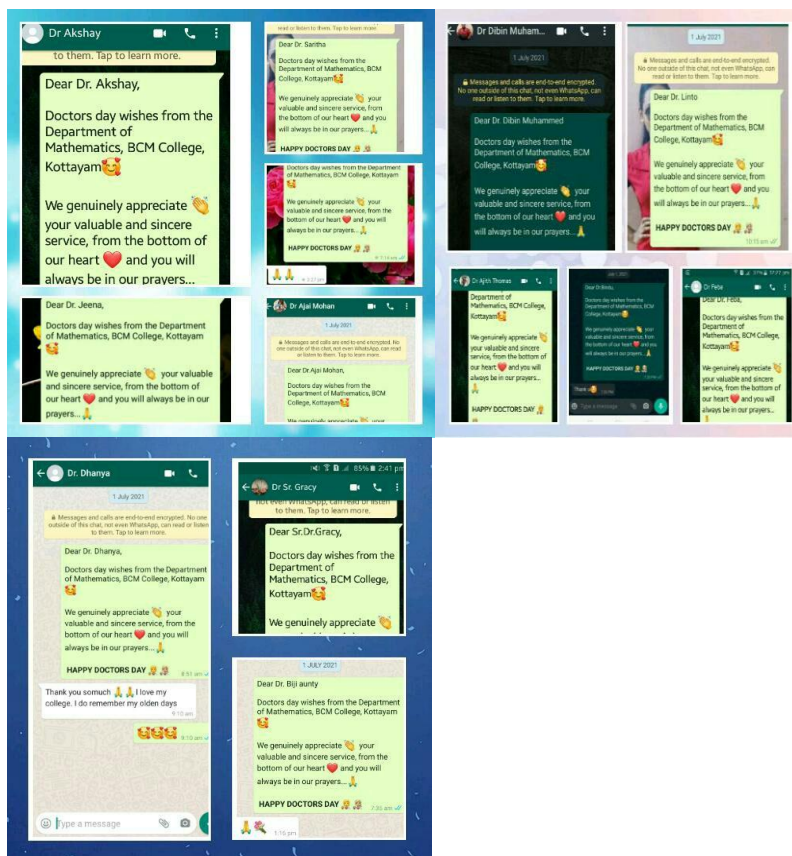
Dr Akshay

to them. Tap to learn more.

Dear Dr. Akshay,

Doctors day wishes from the Department of Mathematics, BCM College, Kottayam🥰

We genuinely appreciate 👏 your valuable and sincere service, from the bottom of our heart ❤️ and you will always be in our prayers...

read or listen to them. Tap to learn more.

Dear Dr. Saritha

Doctors day wishes from the Department of Mathematics, BCM College, Kottayam🥰

We genuinely appreciate 👏 your valuable and sincere service, from the bottom of our heart ❤️ and you will always be in our prayers...🙏

HAPPY DOCTORS DAY

Doctors day wishes from the Department of Mathematics, BCM College, Kottayam 🥰

We genuinely appreciate 👏 your valuable and sincere service, from the bottom of our heart ❤️ and you will always be in our prayers...🙏

HAPPY DOCTORS DAY

🙏🙏

Dear Dr. Jeena,

Doctors day wishes from the Department of Mathematics, BCM College, Kottayam 🥰

We genuinely appreciate 👏 your valuable and sincere service, from the bottom of our heart ❤️ and you will always be in our prayers...🙏

Dr Ajal Mohan

1 July 2021

🔒 Messages and calls are end-to-end encrypted. No one outside of this chat, not even WhatsApp, can read or listen to them. Tap to learn more.

Dear Dr.Ajal Mohan,

Doctors day wishes from the Department of Mathematics, BCM College, Kottayam🥰

We genuinely appreciate 👏 your

Dr Dibin Muham...

1 July 2021

🔒 Messages and calls are end-to-end encrypted. No one outside of this chat, not even WhatsApp, can read or listen to them. Tap to learn more.

Dear Dr Dibin Muhammed

Doctors day wishes from the Department of Mathematics, BCM College, Kottayam🥰

We genuinely appreciate 👏 your valuable and sincere service, from the bottom of our heart ❤️ and you will always be in our prayers...🙏

1 July 2021

🔒 Messages and calls are end-to-end encrypted. No one outside of this chat, not even WhatsApp, can read or listen to them. Tap to learn more.

Dear Dr. Linto

Doctors day wishes from the Department of Mathematics, BCM College, Kottayam🥰

We genuinely appreciate 👏 your valuable and sincere service, from the bottom of our heart ❤️ and you will always be in our prayers...🙏

HAPPY DOCTORS DAY

10:15 am

Dr Ajith Thomas

Department of Mathematics, BCM College, Kottayam🥰

We genuinely appreciate 👏 your valuable and sincere service, from the bottom of our heart ❤️ and you will always be in our prayers...🙏

HAPPY DOCTORS DAY

Dear Dr.Bindu,

Doctors day wishes from the Department of Mathematics, BCM College, Kottayam

We genuinely appreciate 👏 your valuable and sincere service, from the bottom of our heart ❤️ and you will always be in our prayers...🙏

HAPPY DOCTORS DAY

Thank

Type a message

Dr Feba

Dear Dr. Feba,

Doctors day wishes from the Department of Mathematics, BCM College, Kottayam🥰

We genuinely appreciate 👏 your valuable and sincere service, from the bottom of our heart ❤️ and you will always be in our prayers...

Dr. Dhanya

1 July 2021

🔒 Messages and calls are end-to-end encrypted. No one outside of this chat, not even WhatsApp, can read or listen to them. Tap to learn more.

Dear Dr. Dhanya,

Doctors day wishes from the Department of Mathematics, BCM College, Kottayam 🥰

We genuinely appreciate 👏 your valuable and sincere service, from the bottom of our heart ❤️ and you will always be in our prayers...🙏

HAPPY DOCTORS DAY

8:51 am

Thank you somuch 🙏🙏 I love my college. I do remember my olden days

9:10 am

🥰🥰🥰

9:13 am

Type a message

85% 2:41 pm

Dr Sr. Gracy

not even WhatsApp, can read or listen to them. Tap to learn more.

Dear Sr.Dr.Gracy,

Doctors day wishes from the Department of Mathematics, BCM College, Kottayam🥰

We genuinely appreciate 👏

1 JULY 2021

Dear Dr. Biji aunty

Doctors day wishes from the Department of Mathematics, BCM College, Kottayam 🥰

We genuinely appreciate 👏 your valuable and sincere service, from the bottom of our heart ❤️ and you will always be in our prayers...🙏

HAPPY DOCTORS DAY

7:35 am

🙏💐

1:16 pm